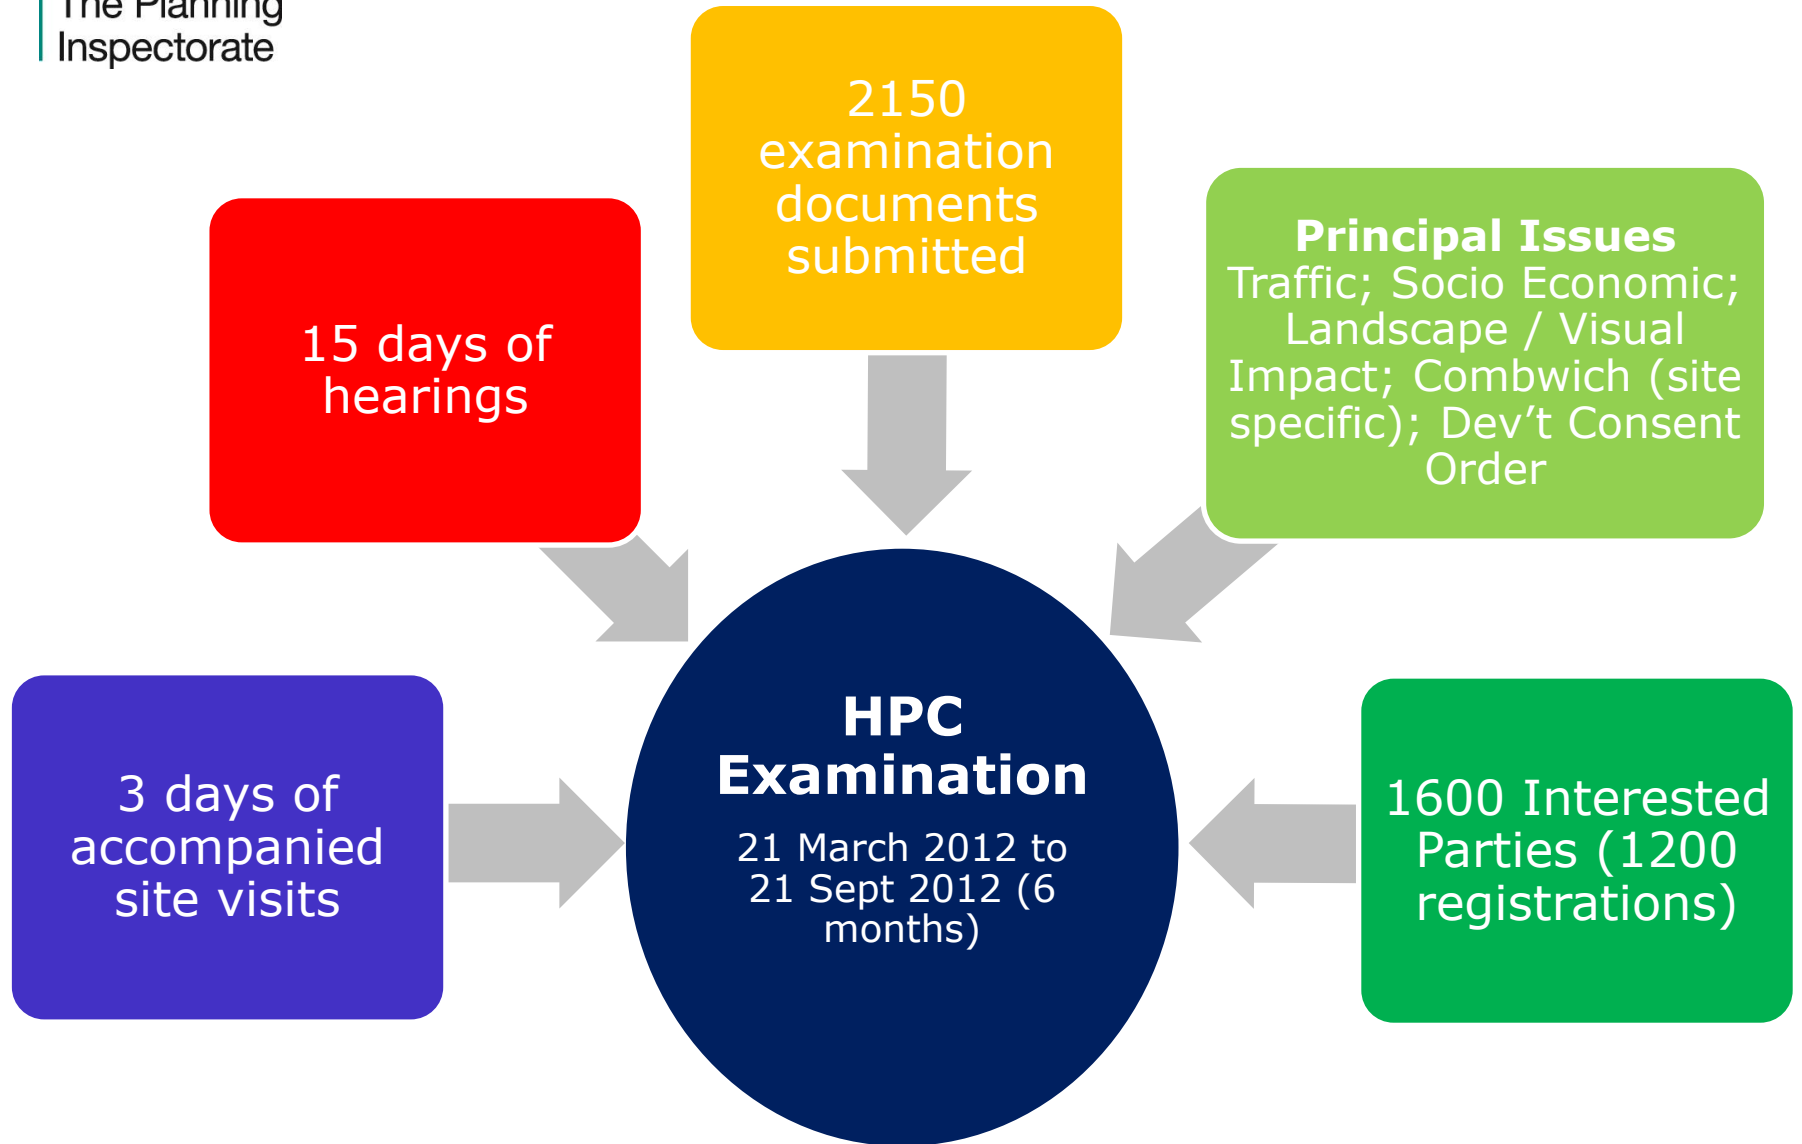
The Planning Inspectorate

2150 examination documents submitted

15 days of hearings

Principal Issues
Traffic; Socio Economic; Landscape / Visual Impact; Combwich (site specific); Dev't Consent Order

HPC Examination
21 March 2012 to 21 Sept 2012 (6 months)

3 days of accompanied site visits

1600 Interested Parties (1200 registrations)